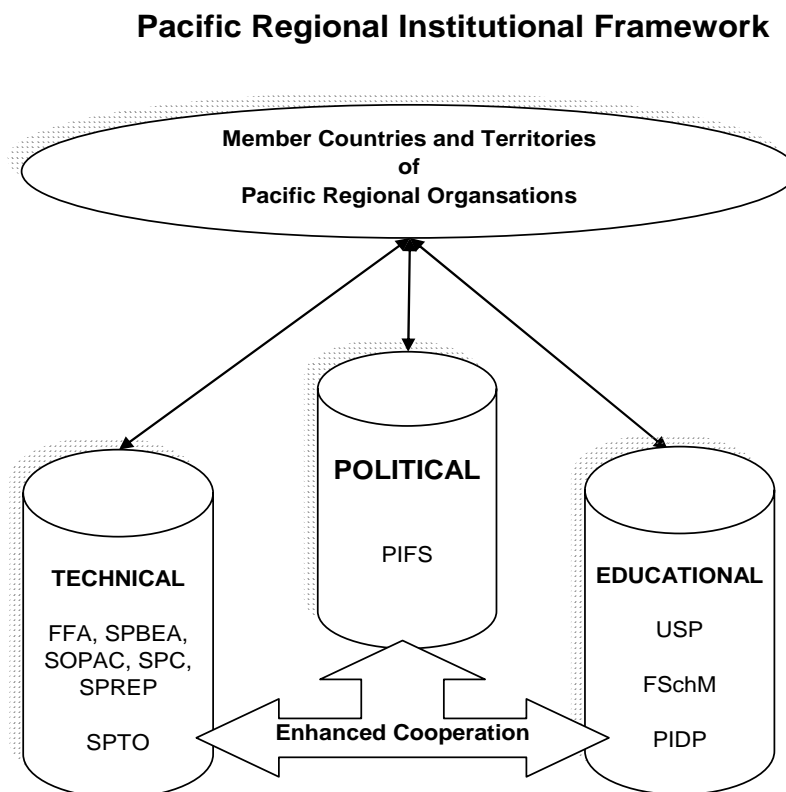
Pacific Regional Institutional Framework

Member Countries and Territories
of
Pacific Regional Organsations

POLITICAL

PIFS

TECHNICAL

FFA, SPBEA, SOPAC, SPC, SPREP

SPTO

EDUCATIONAL

USP

FSchM

PIDP

Enhanced Cooperation